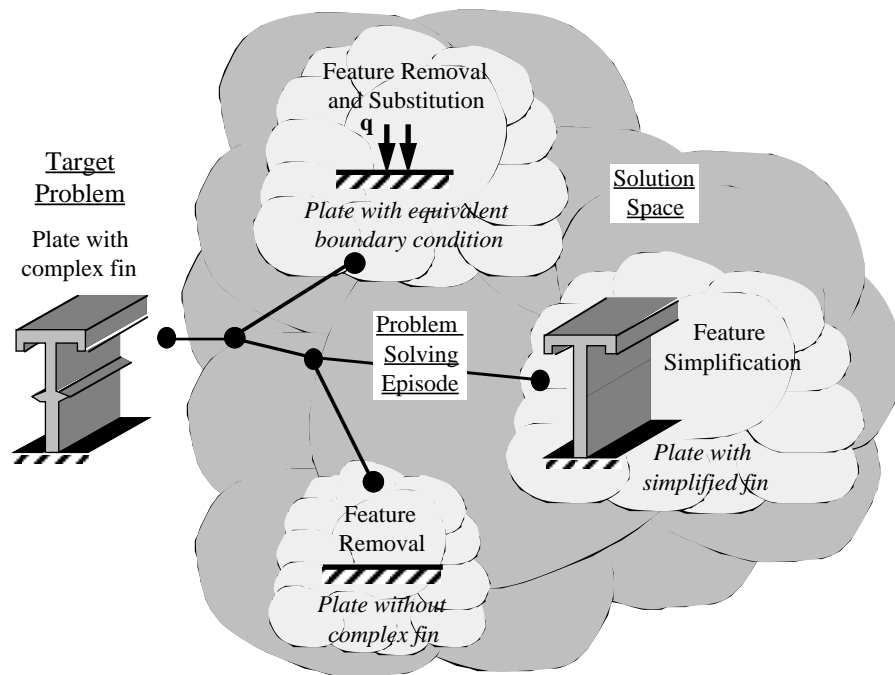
Target Problem

Plate with complex fin

Feature Removal and Substitution

q

*Plate with equivalent boundary condition*

Solution Space

Problem Solving Episode

Feature Simplification

*Plate with simplified fin*

Feature Removal

*Plate without complex fin*